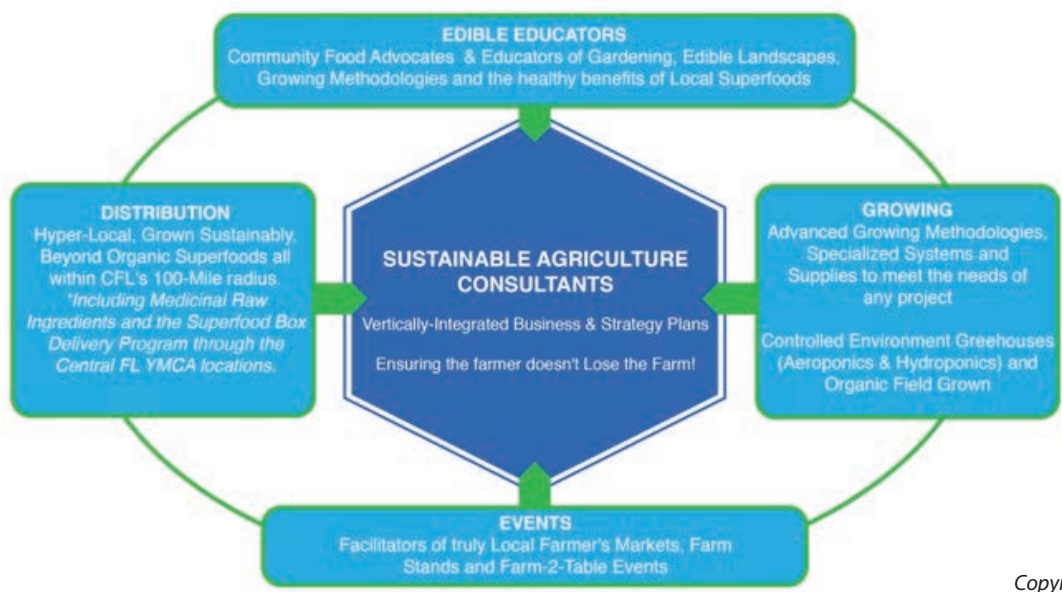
EDIBLE EDUCATORS
Community Food Advocates & Educators of Gardening, Edible Landscapes, Growing Methodologies and the healthy benefits of Local Superfoods

DISTRIBUTION
Hyper-Local, Grown Sustainably, Beyond Organic Superfoods all within CFL's 100-Mile radius. *Including Medicinal Raw Ingredients and the Superfood Box Delivery Program through the Central FL YMCA locations.

SUSTAINABLE AGRICULTURE CONSULTANTS

Vertically-Integrated Business & Strategy Plans

Ensuring the farmer doesn't Lose the Farm!

GROWING
Advanced Growing Methodologies, Specialized Systems and Supplies to meet the needs of any project

Controlled Environment Greehouses (Aeroponics & Hydroponics) and Organic Field Grown

EVENTS
Facilitators of truly Local Farmer's Markets, Farm Stands and Farm-2-Table Events

Copy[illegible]